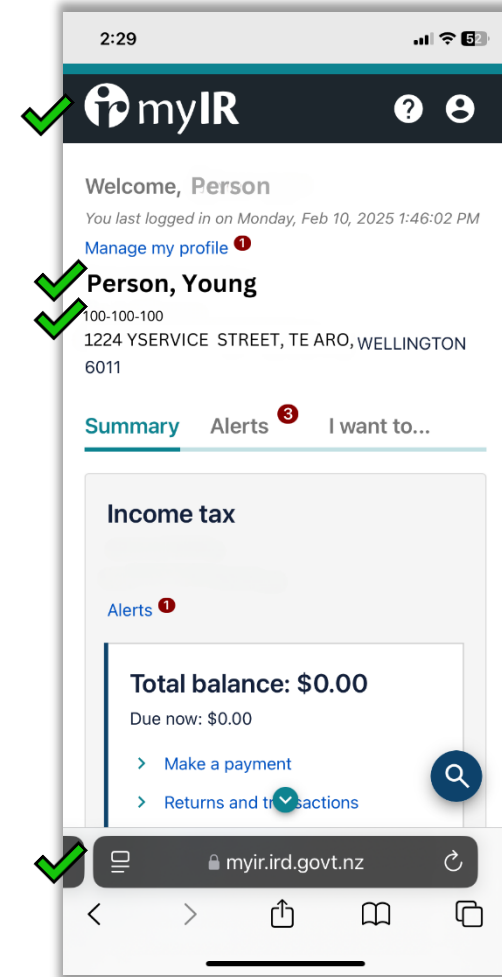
2:29

52

myIR

Welcome, Person

You last logged in on Monday, Feb 10, 2025 1:46:02 PM

Manage my profile 1

Person, Young

100-100-100

1224 YSERVICE STREET, TE ARO, WELLINGTON 6011

Summary Alerts 3 I want to...

Income tax

Alerts 1

Total balance: $0.00

Due now: $0.00

Make a payment

Returns and tr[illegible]sactions

myir.ird.govt.nz